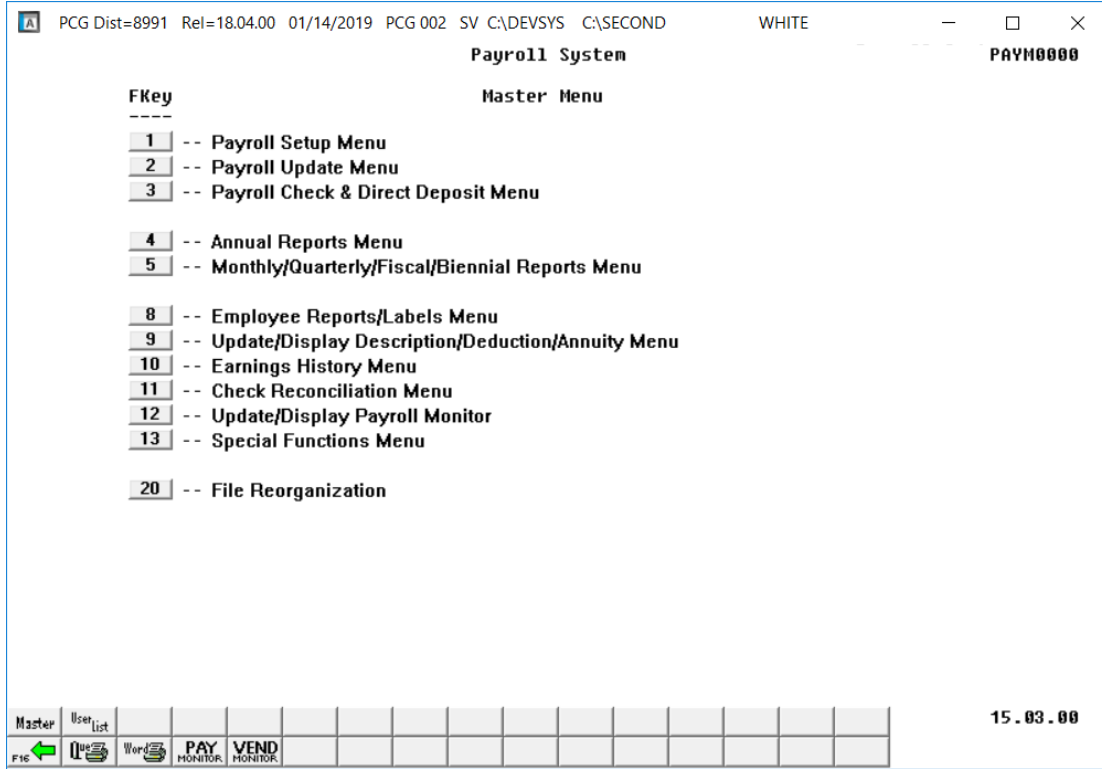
PCG Dist=8991 Rel=18.04.00 01/14/2019 PCG 002 SV C:\DEVSYS C:\SECOND WHITE

Payroll System PAYM0000

FKey
----

Master Menu

1 -- Payroll Setup Menu
2 -- Payroll Update Menu
3 -- Payroll Check & Direct Deposit Menu

4 -- Annual Reports Menu
5 -- Monthly/Quarterly/Fiscal/Biennial Reports Menu

8 -- Employee Reports/Labels Menu
9 -- Update/Display Description/Deduction/Annuity Menu
10 -- Earnings History Menu
11 -- Check Reconciliation Menu
12 -- Update/Display Payroll Monitor
13 -- Special Functions Menu

20 -- File Reorganization

Master User list
F16 Que Word PAY MONITOR VEND MONITOR

15.03.00